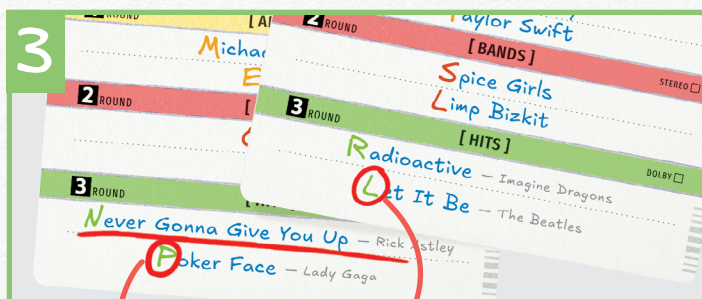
3

ROUND [ AL

Michae

E

2 ROUND

[

C

3 ROUND

Never Gonna Give You Up — Rick Astley

Poker Face — Lady Gaga

Taylor Swift

2 ROUND

[ BANDS ]

Spice Girls

Limp Bizkit

STEREO ☐

3 ROUND

[ HITS ]

Radioactive — Imagine Dragons

DOLBY ☐

Let It Be — The Beatles